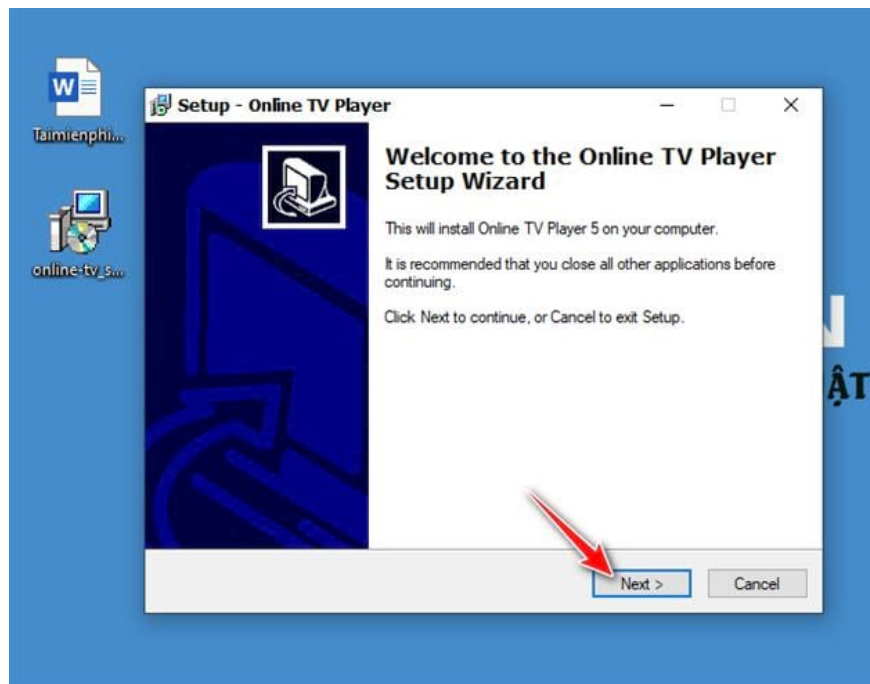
Taimienphi...

online-tv_s...

Setup - Online TV Player

Welcome to the Online TV Player Setup Wizard

This will install Online TV Player 5 on your computer.

It is recommended that you close all other applications before continuing.

Click Next to continue, or Cancel to exit Setup.

N

ẬT

Next >

Cancel